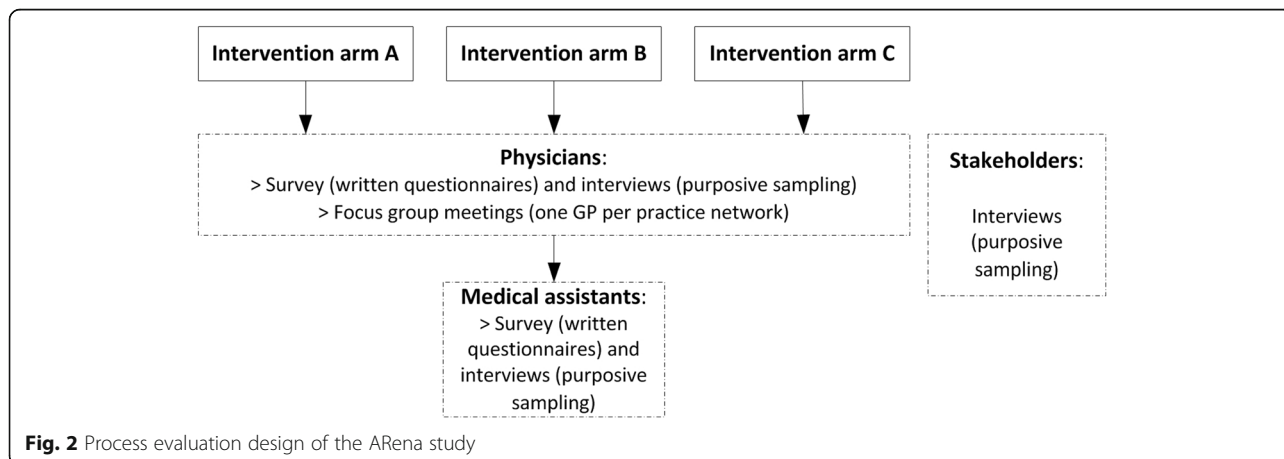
Intervention arm A

Intervention arm B

Intervention arm C

Physicians:
> Survey (written questionnaires) and interviews (purposive sampling)
> Focus group meetings (one GP per practice network)

Stakeholders:

Interviews (purposive sampling)

Medical assistants:
> Survey (written questionnaires) and interviews (purposive sampling)

Fig. 2 Process evaluation design of the ARena study